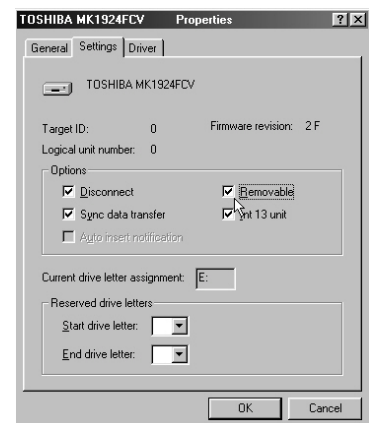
TOSHIBA MK1924FCV Properties ? X

General Settings Driver

TOSHIBA MK1924FCV

Target ID: 0 Firmware revision: 2 F

Logical unit number: 0

Options

Disconnect

Removable

Sync data transfer

Int 13 unit

Auto insert notification

Current drive letter assignment: E:

Reserved drive letters

Start drive letter:

End drive letter:

OK Cancel